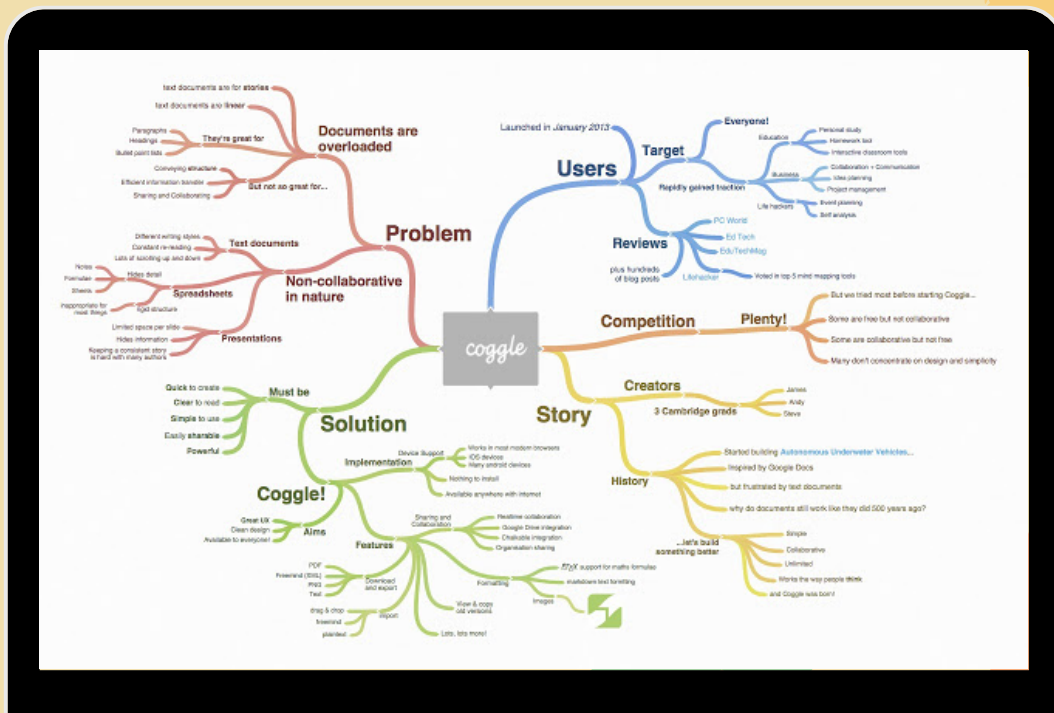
coggle

Problem

Documents are overloaded

text documents are for stories

text documents are linear

They're great for

Paragraphs

Headings

Bullet point lists

But not so great for...

Conveying structure

Efficient information transfer

Sharing and Collaborating

Non-collaborative in nature

Text documents

Different writing styles

Constant re-reading

Lots of scrolling up and down

Spreadsheets

Hides detail

Notes

Formulae

Sheets

Rigid structure

Inappropriate for most things

Presentations

Limited space per slide

Hides information

Keeping a consistent story is hard with many authors

Users

Launched in January 2013

Target

Everyone!

Rapidly gained traction

Educators

Personal study

Homework tool

Interactive classroom tools

Business

Collaboration + Communication

Idea planning

Project management

Life hackers

Event planning

Self analysis

Reviews

PC World

Ed Tech

EduTechMag

Lifehacker

Voted in top 5 mind mapping tools

plus hundreds of blog posts

Competition

Plenty!

But we tried most before starting Coggle...

Some are free but not collaborative

Some are collaborative but not free

Many don't concentrate on design and simplicity

Story

Creators

3 Cambridge grads

James

Andy

Steve

History

Started building Autonomous Underwater Vehicles...

Inspired by Google Docs

but frustrated by text documents

why do documents still work like they did 500 years ago?

...let's build something better

Simple

Collaborative

Unlimited

Works the way people think

and Coggle was born!

Solution

Must be

Quick to create

Clear to read

Simple to use

Easily sharable

Powerful

Implementation

Device Support

Works in most modern browsers

iOS devices

Many android devices

Nothing to install

Available anywhere with internet

Coggle!

Aims

Great UX

Clean design

Available to everyone!

Features

Sharing and Collaboration

Realtime collaboration

Google Drive integration

Clickable integration

Organisation sharing

Formatting

$\LaTeX$ support for maths formulas

markdown text formatting

Images

Download and export

PDF

Freemind (DOC)

PNG

Text

Import

drag & drop

freemind

plaintext

View & copy old versions

Lots, lots more!